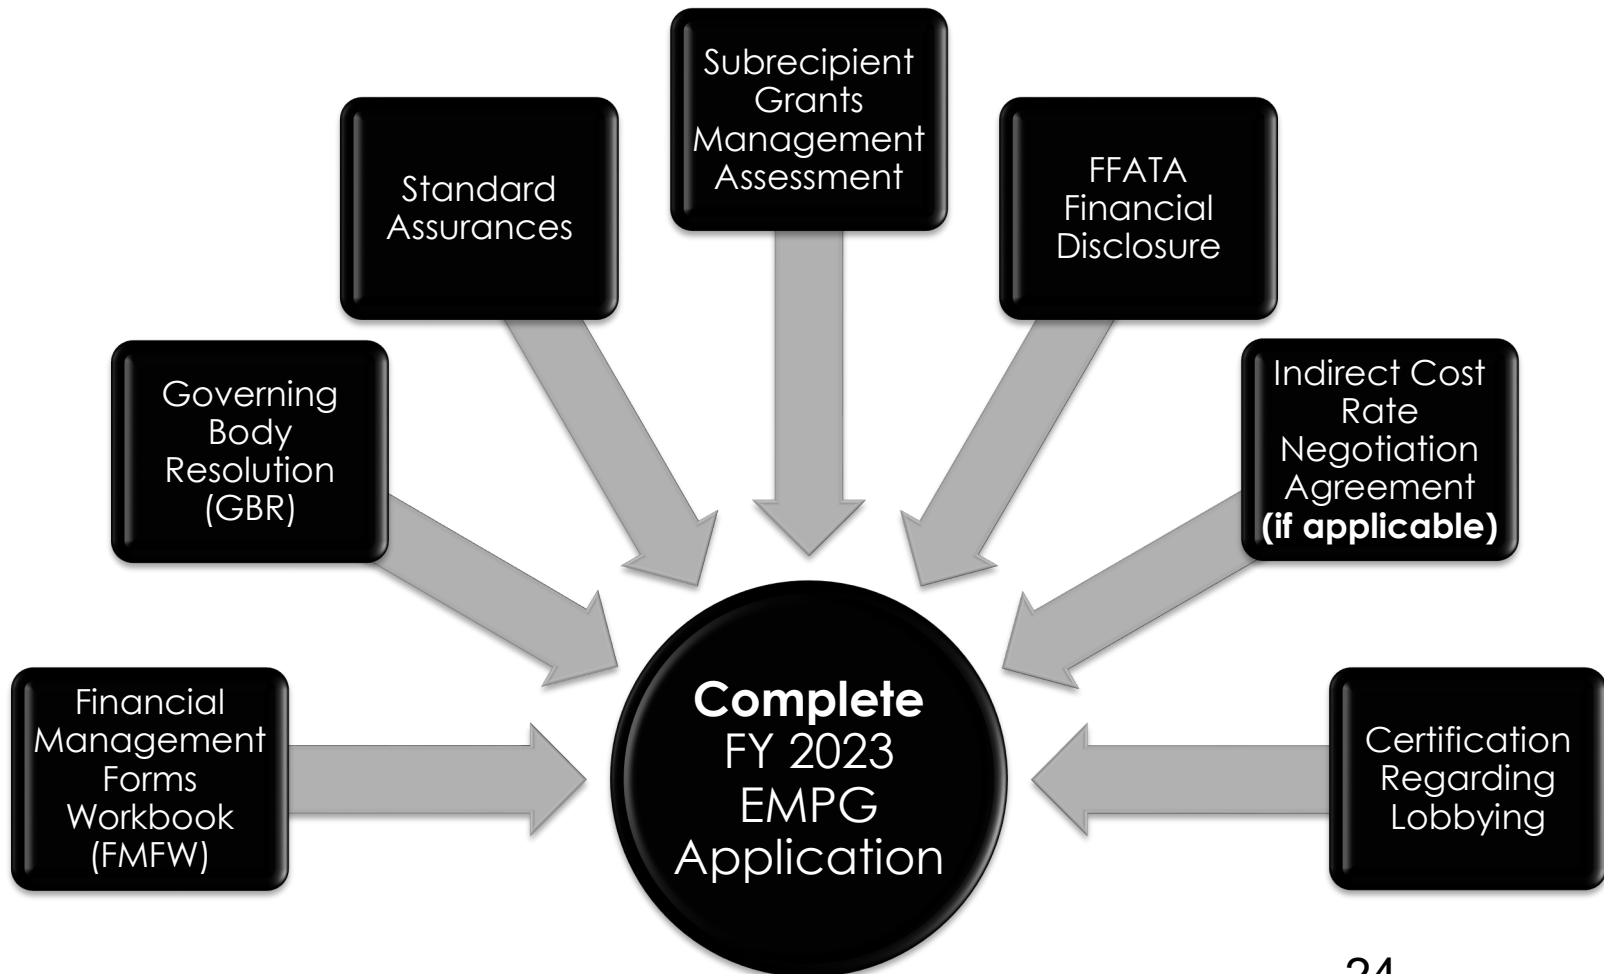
Subrecipient Grants Management Assessment

Standard Assurances

FFATA Financial Disclosure

Governing Body Resolution (GBR)

Indirect Cost Rate Negotiation Agreement **(if applicable)**

Financial Management Forms Workbook (FMFW)

**Complete** FY 2023 EMPG Application

Certification Regarding Lobbying

24